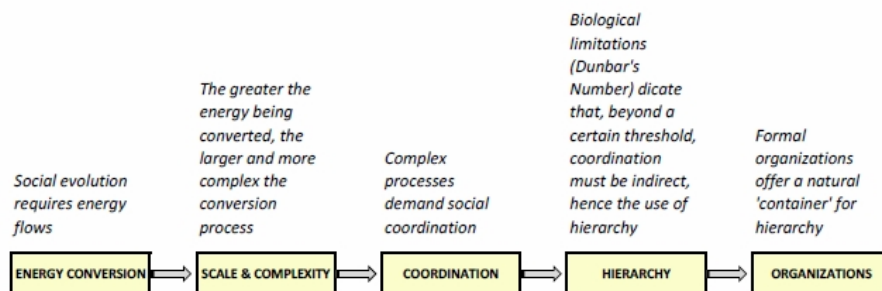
Social evolution requires energy flows

The greater the energy being converted, the larger and more complex the conversion process

Complex processes demand social coordination

Biological limitations (Dunbar's Number) dicate that, beyond a certain threshold, coordination must be indirect, hence the use of hierarchy

Formal organizations offer a natural 'container' for hierarchy

ENERGY CONVERSION

SCALE & COMPLEXITY

COORDINATION

HIERARCHY

ORGANIZATIONS